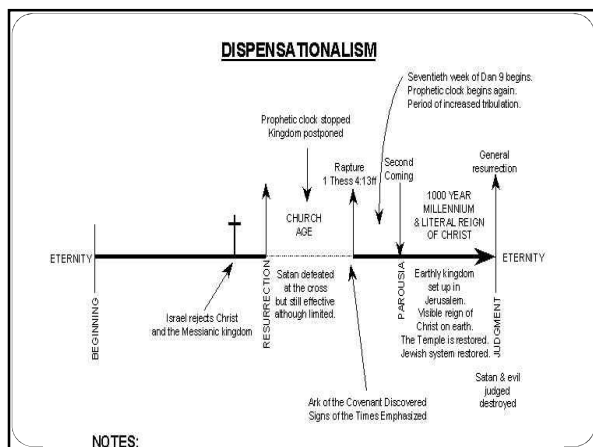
DISPENSATIONALISM

Seventieth week of Dan 9 begins. Prophetic clock begins again. Period of increased tribulation.

Prophetic clock stopped Kingdom postponed

Rapture 1 Thess 4:13ff

Second Coming

General resurrection

CHURCH AGE

1000 YEAR MILLENNIUM & LITERAL REIGN OF CHRIST

ETERNITY

ETERNITY

BEGINNING

Israel rejects Christ and the Messianic kingdom

RESURRECTION

Satan defeated at the cross but still effective although limited.

PAROUSIA

Earthly kingdom set up in Jerusalem. Visible reign of Christ on earth. The Temple is restored. Jewish system restored.

JUDGMENT

Satan & evil judged destroyed

Ark of the Covenant Discovered Signs of the Times Emphasized

NOTES: